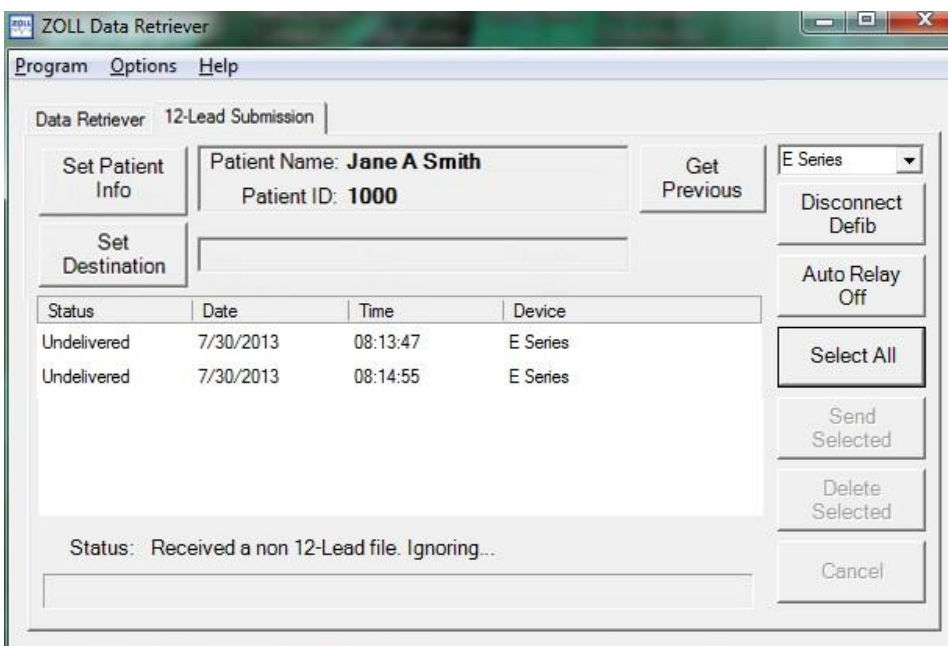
ZOLL Data Retriever

Program Options Help

Data Retriever 12-Lead Submission

Set Patient Info

Patient Name: Jane A Smith
Patient ID: 1000

Get Previous

E Series

Disconnect Defib

Set Destination

Auto Relay Off

| Status | Date | Time | Device |
|---|---|---|---|
| Undelivered | 7/30/2013 | 08:13:47 | E Series |
| Undelivered | 7/30/2013 | 08:14:55 | E Series |

Select All

Send Selected

Delete Selected

Status: Received a non 12-Lead file. Ignoring...

Cancel